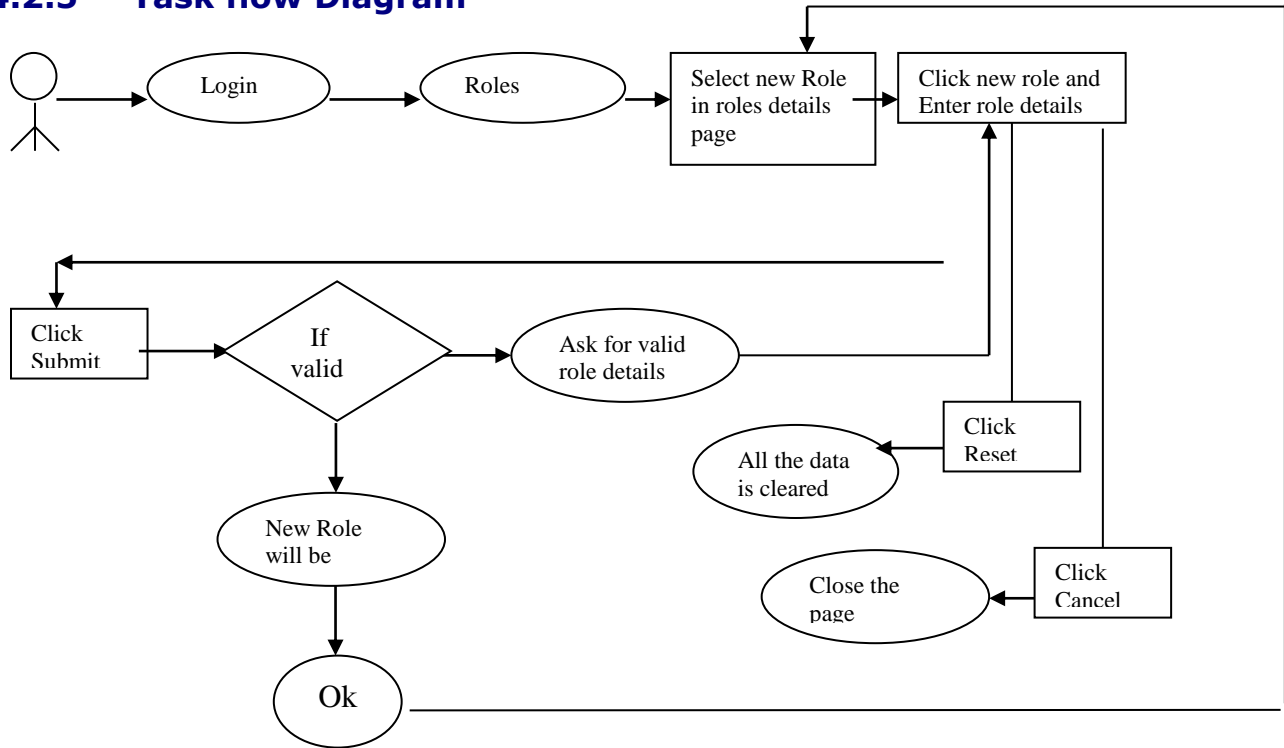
4.2.5 Task flow Diagram

Login

Roles

Select new Role in roles details page

Click new role and Enter role details

Click Submit

If valid

Ask for valid role details

Click Reset

All the data is cleared

New Role will be

Close the page

Click Cancel

Ok